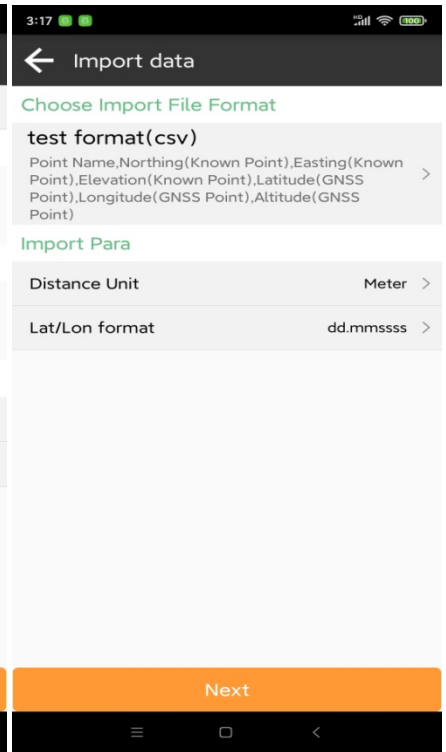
3:17

100

Import data

Choose Import File Format

test format(csv)

Point Name,Northing(Known Point),Easting(Known Point),Elevation(Known Point),Latitude(GNSS Point),Longitude(GNSS Point),Altitude(GNSS Point)

Import Para

Distance Unit Meter

Lat/Lon format dd.mmssss

Next